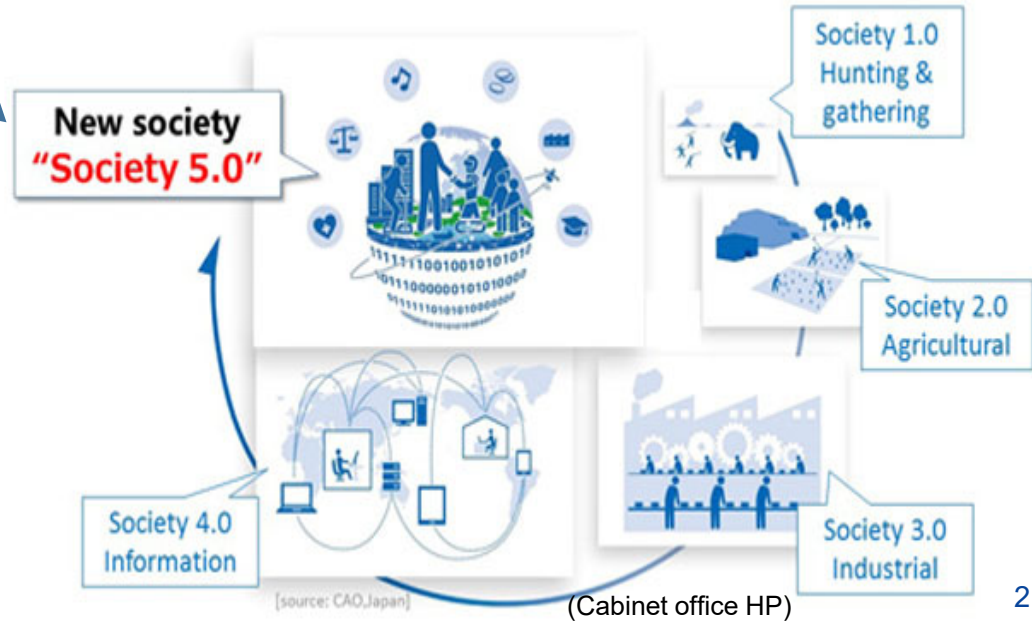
New society
“Society 5.0”

Society 1.0
Hunting &
gathering

Society 2.0
Agricultural

Society 3.0
Industrial

Society 4.0
Information

1111110010010101010
0110000001010100
011111010101000000

[source: CAO,Japan]

(Cabinet office HP)

2